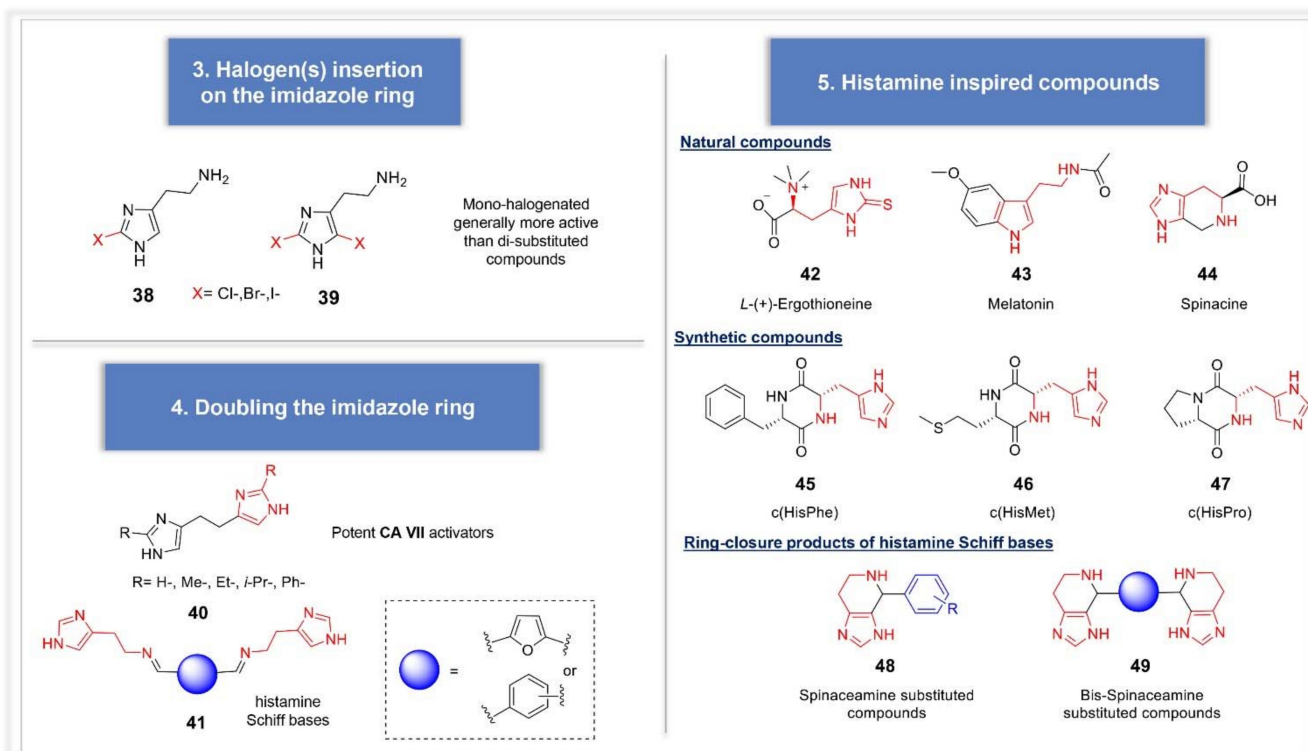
3. Halogen(s) insertion on the imidazole ring

$NH_2$ N X N H

$NH_2$ N X X N H

38 X= Cl-,Br-,I- 39

Mono-halogenated generally more active than di-substituted compounds

4. Doubling the imidazole ring

R N NH R N HN

Potent **CA VII** activators

R= H-, Me-, Et-, *i*-Pr-, Ph-

40

N HN N N N NH

41

histamine Schiff bases

= O or

5. Histamine inspired compounds

Natural compounds

$N^+$ NH O⁻ S O N H

42

*L*-(+)-Ergothioneine

O HN O N H

43

Melatonin

N O OH N H NH

44

Spinacine

Synthetic compounds

O HN H N NH N O

45

c(HisPhe)

O S HN H N NH N O

46

c(HisMet)

O N H N NH N O

47

c(HisPro)

Ring-closure products of histamine Schiff bases

NH R N NH

48

Spinaceamine substituted compounds

NH HN N NH HN N

49

Bis-Spinaceamine substituted compounds